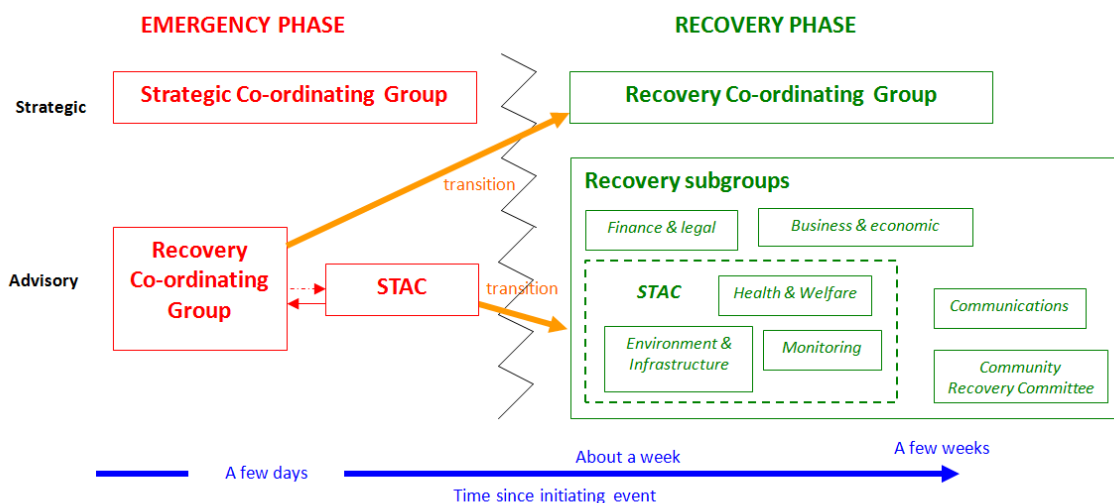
EMERGENCY PHASE

RECOVERY PHASE

Strategic

Strategic Co-ordinating Group

Recovery Co-ordinating Group

transition

Recovery subgroups

Finance & legal

Business & economic

Advisory

Recovery Co-ordinating Group

STAC

transition

STAC

Health & Welfare

Communications

Environment & Infrastructure

Monitoring

Community Recovery Committee

A few days

About a week

A few weeks

Time since initiating event